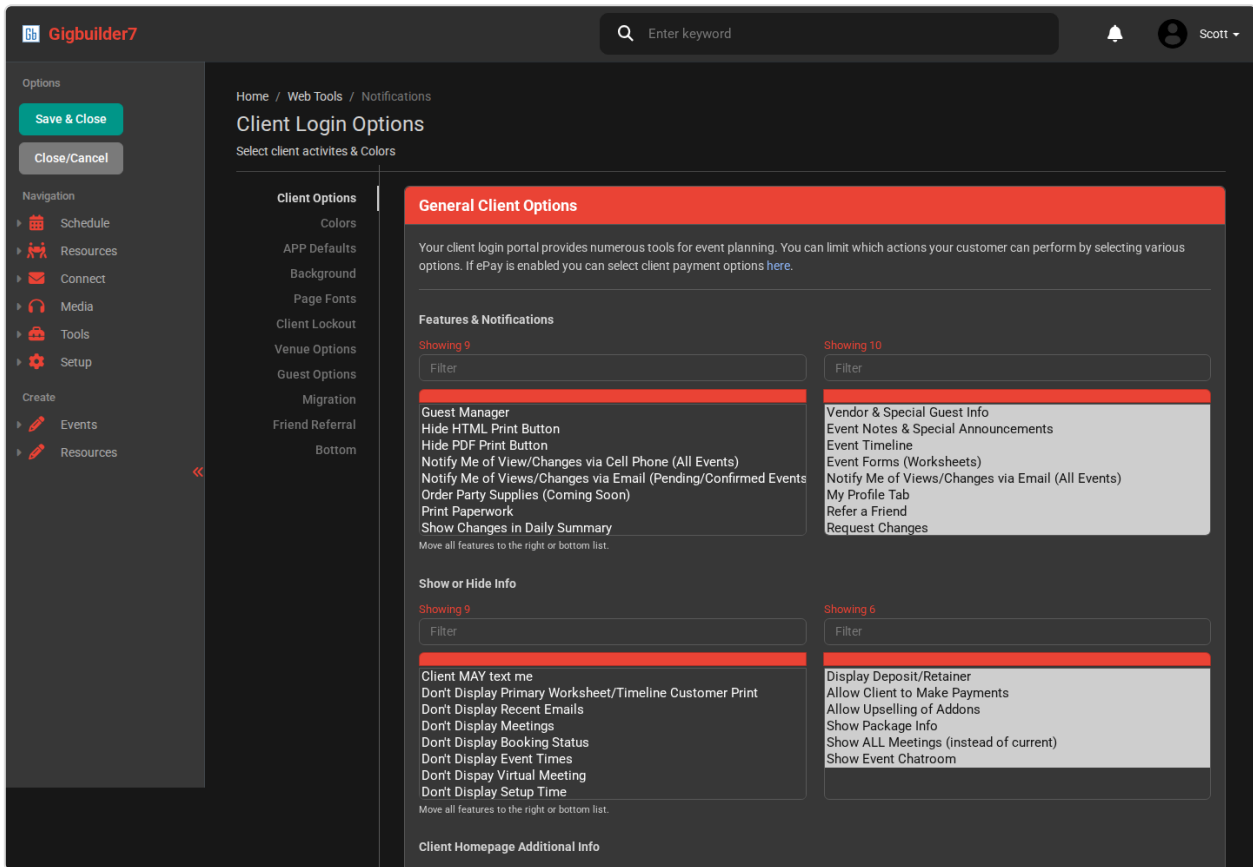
Gb Gigbuilder7

Enter keyword

Scott

Options

Save & Close

Close/Cancel

Navigation

Schedule

Resources

Connect

Media

Tools

Setup

Create

Events

Resources

«

Home / Web Tools / Notifications

Client Login Options

Select client activites & Colors

Client Options

Colors

APP Defaults

Background

Page Fonts

Client Lockout

Venue Options

Guest Options

Migration

Friend Referral

Bottom

General Client Options

Your client login portal provides numerous tools for event planning. You can limit which actions your customer can perform by selecting various options. If ePay is enabled you can select client payment options here.

Features & Notifications

Showing 9

Filter

Guest Manager
Hide HTML Print Button
Hide PDF Print Button
Notify Me of View/Changes via Cell Phone (All Events)
Notify Me of Views/Changes via Email (Pending/Confirmed Events
Order Party Supplies (Coming Soon)
Print Paperwork
Show Changes in Daily Summary

Move all features to the right or bottom list.

Showing 10

Filter

Vendor & Special Guest Info
Event Notes & Special Announcements
Event Timeline
Event Forms (Worksheets)
Notify Me of Views/Changes via Email (All Events)
My Profile Tab
Refer a Friend
Request Changes

Show or Hide Info

Showing 9

Filter

Client MAY text me
Don't Display Primary Worksheet/Timeline Customer Print
Don't Display Recent Emails
Don't Display Meetings
Don't Display Booking Status
Don't Display Event Times
Don't Dispay Virtual Meeting
Don't Display Setup Time

Move all features to the right or bottom list.

Showing 6

Filter

Display Deposit/Retainer
Allow Client to Make Payments
Allow Upselling of Addons
Show Package Info
Show ALL Meetings (instead of current)
Show Event Chatroom

Client Homepage Additional Info